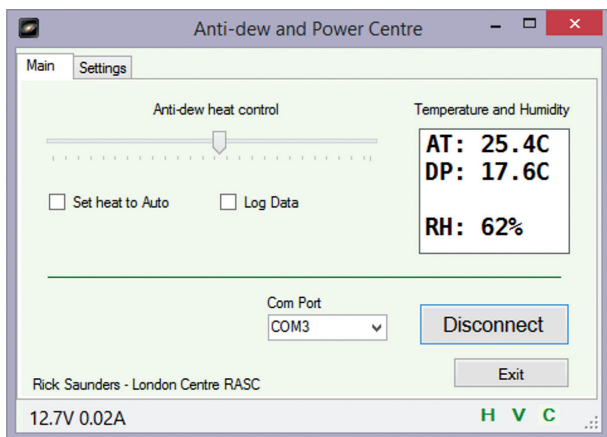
Anti-dew and Power Centre

Main
Settings

Anti-dew heat control

Set heat to Auto
Log Data

Temperature and Humidity

AT: 25.4C
DP: 17.6C

RH: 62%

Com Port
COM3

Disconnect

Exit

Rick Saunders - London Centre RASC

12.7V 0.02A

H V C